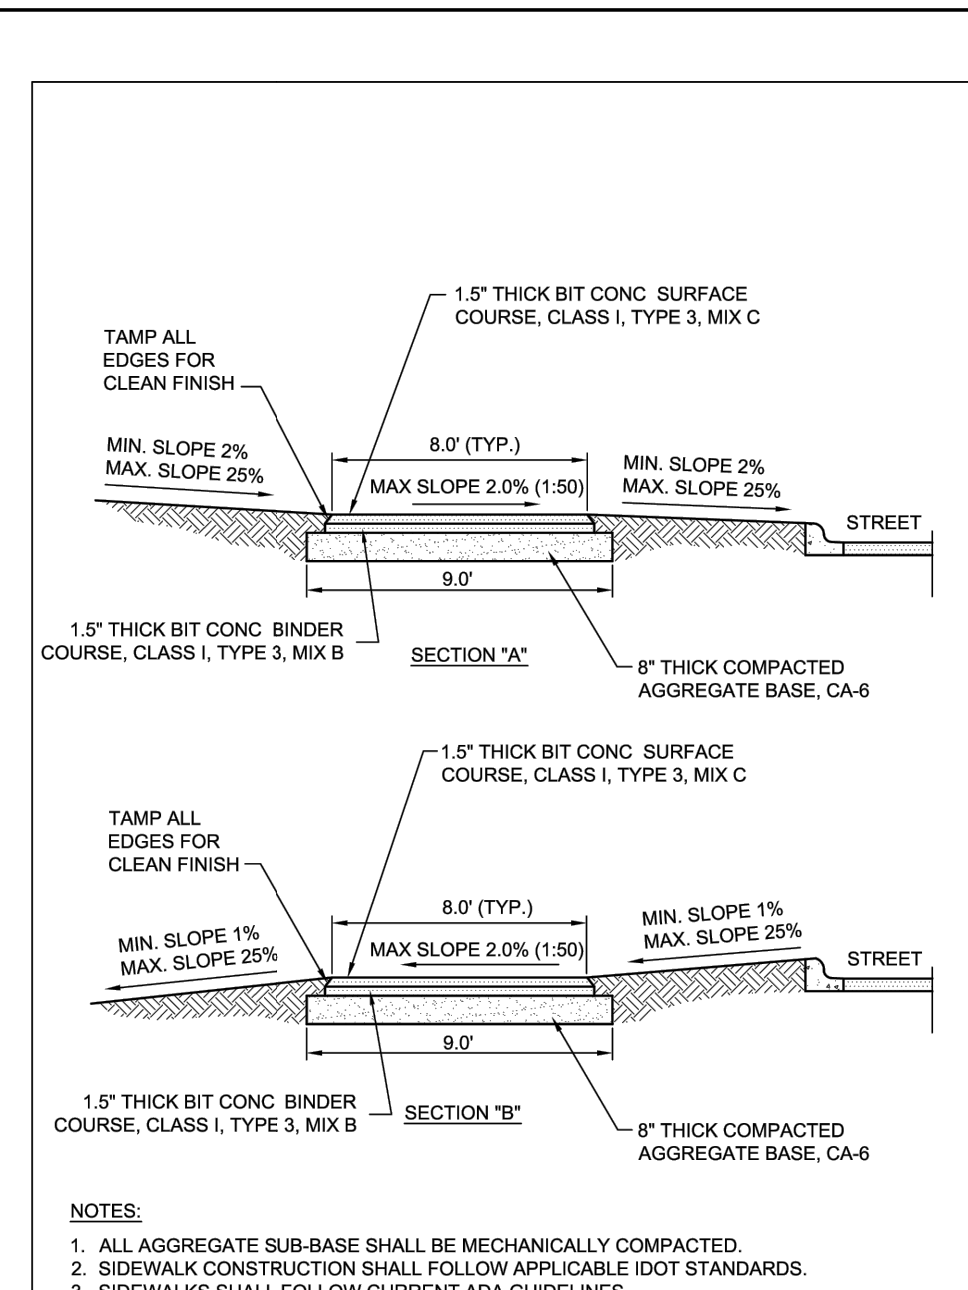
1.5" THICK BIT CONC SURFACE COURSE, CLASS I, TYPE 3, MIX C

TAMP ALL EDGES FOR CLEAN FINISH

MIN. SLOPE 2%
MAX. SLOPE 25%

8.0' (TYP.)

MAX SLOPE 2.0% (1:50)

MIN. SLOPE 2%
MAX. SLOPE 25%

STREET

9.0'

1.5" THICK BIT CONC BINDER COURSE, CLASS I, TYPE 3, MIX B

SECTION "A"

8" THICK COMPACTED AGGREGATE BASE, CA-6

1.5" THICK BIT CONC SURFACE COURSE, CLASS I, TYPE 3, MIX C

TAMP ALL EDGES FOR CLEAN FINISH

8.0' (TYP.)

MIN. SLOPE 1%
MAX. SLOPE 25%

MAX SLOPE 2.0% (1:50)

MIN. SLOPE 1%
MAX. SLOPE 25%

STREET

9.0'

1.5" THICK BIT CONC BINDER COURSE, CLASS I, TYPE 3, MIX B

SECTION "B"

8" THICK COMPACTED AGGREGATE BASE, CA-6

NOTES:

1. ALL AGGREGATE SUB-BASE SHALL BE MECHANICALLY COMPACTED.
2. SIDEWALK CONSTRUCTION SHALL FOLLOW APPLICABLE IDOT STANDARDS.
3. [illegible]